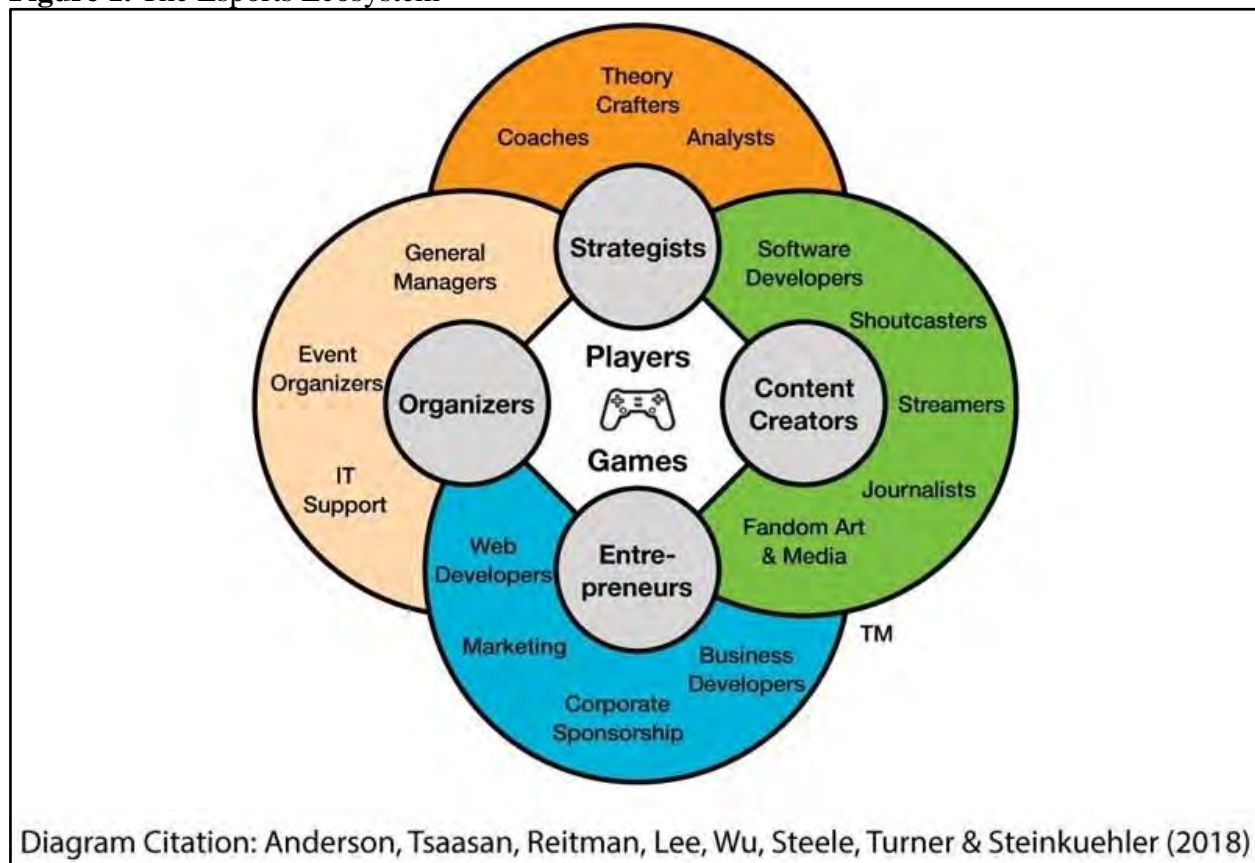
Figure 1. The Esports Ecosystem

Theory Crafters

Coaches

Analysts

Strategists

General Managers

Software Developers

Shoutcasters

Event Organizers

Players

Organizers

Content Creators

Streamers

Games

IT Support

Journalists

Web Developers

Entrepreneurs

Fandom Art & Media

Marketing

Business Developers

Corporate Sponsorship

TM

Diagram Citation: Anderson, Tsaasan, Reitman, Lee, Wu, Steele, Turner & Steinkuehler (2018)